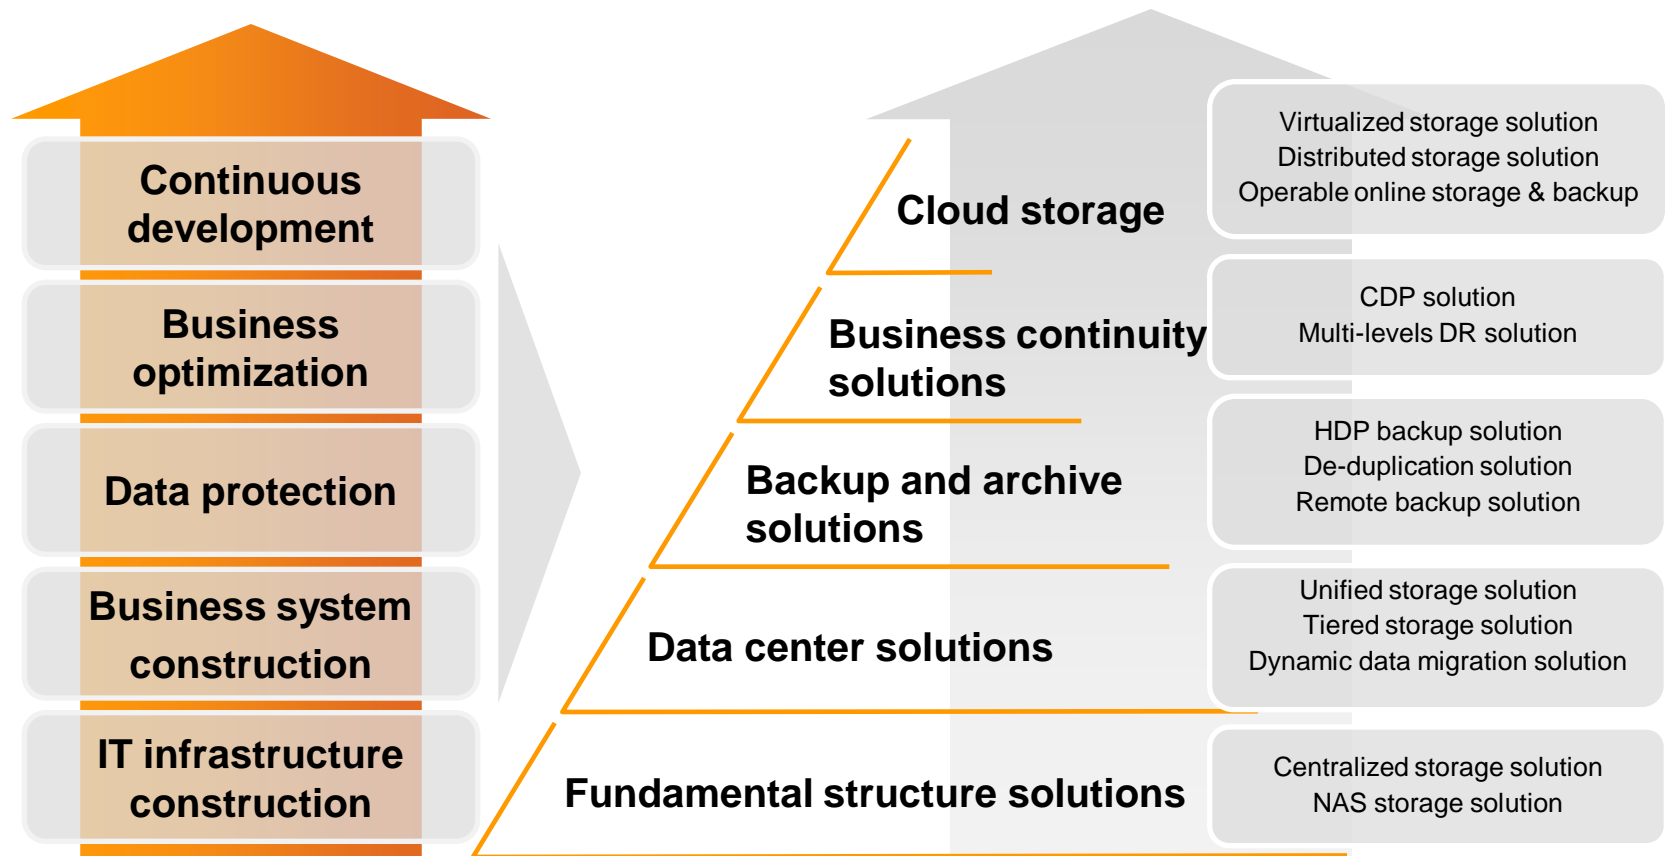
Continuous development

Business optimization

Data protection

Business system construction

IT infrastructure construction

Cloud storage

Virtualized storage solution
Distributed storage solution
Operable online storage & backup

Business continuity solutions

CDP solution
Multi-levels DR solution

Backup and archive solutions

HDP backup solution
De-duplication solution
Remote backup solution

Data center solutions

Unified storage solution
Tiered storage solution
Dynamic data migration solution

Fundamental structure solutions

Centralized storage solution
NAS storage solution